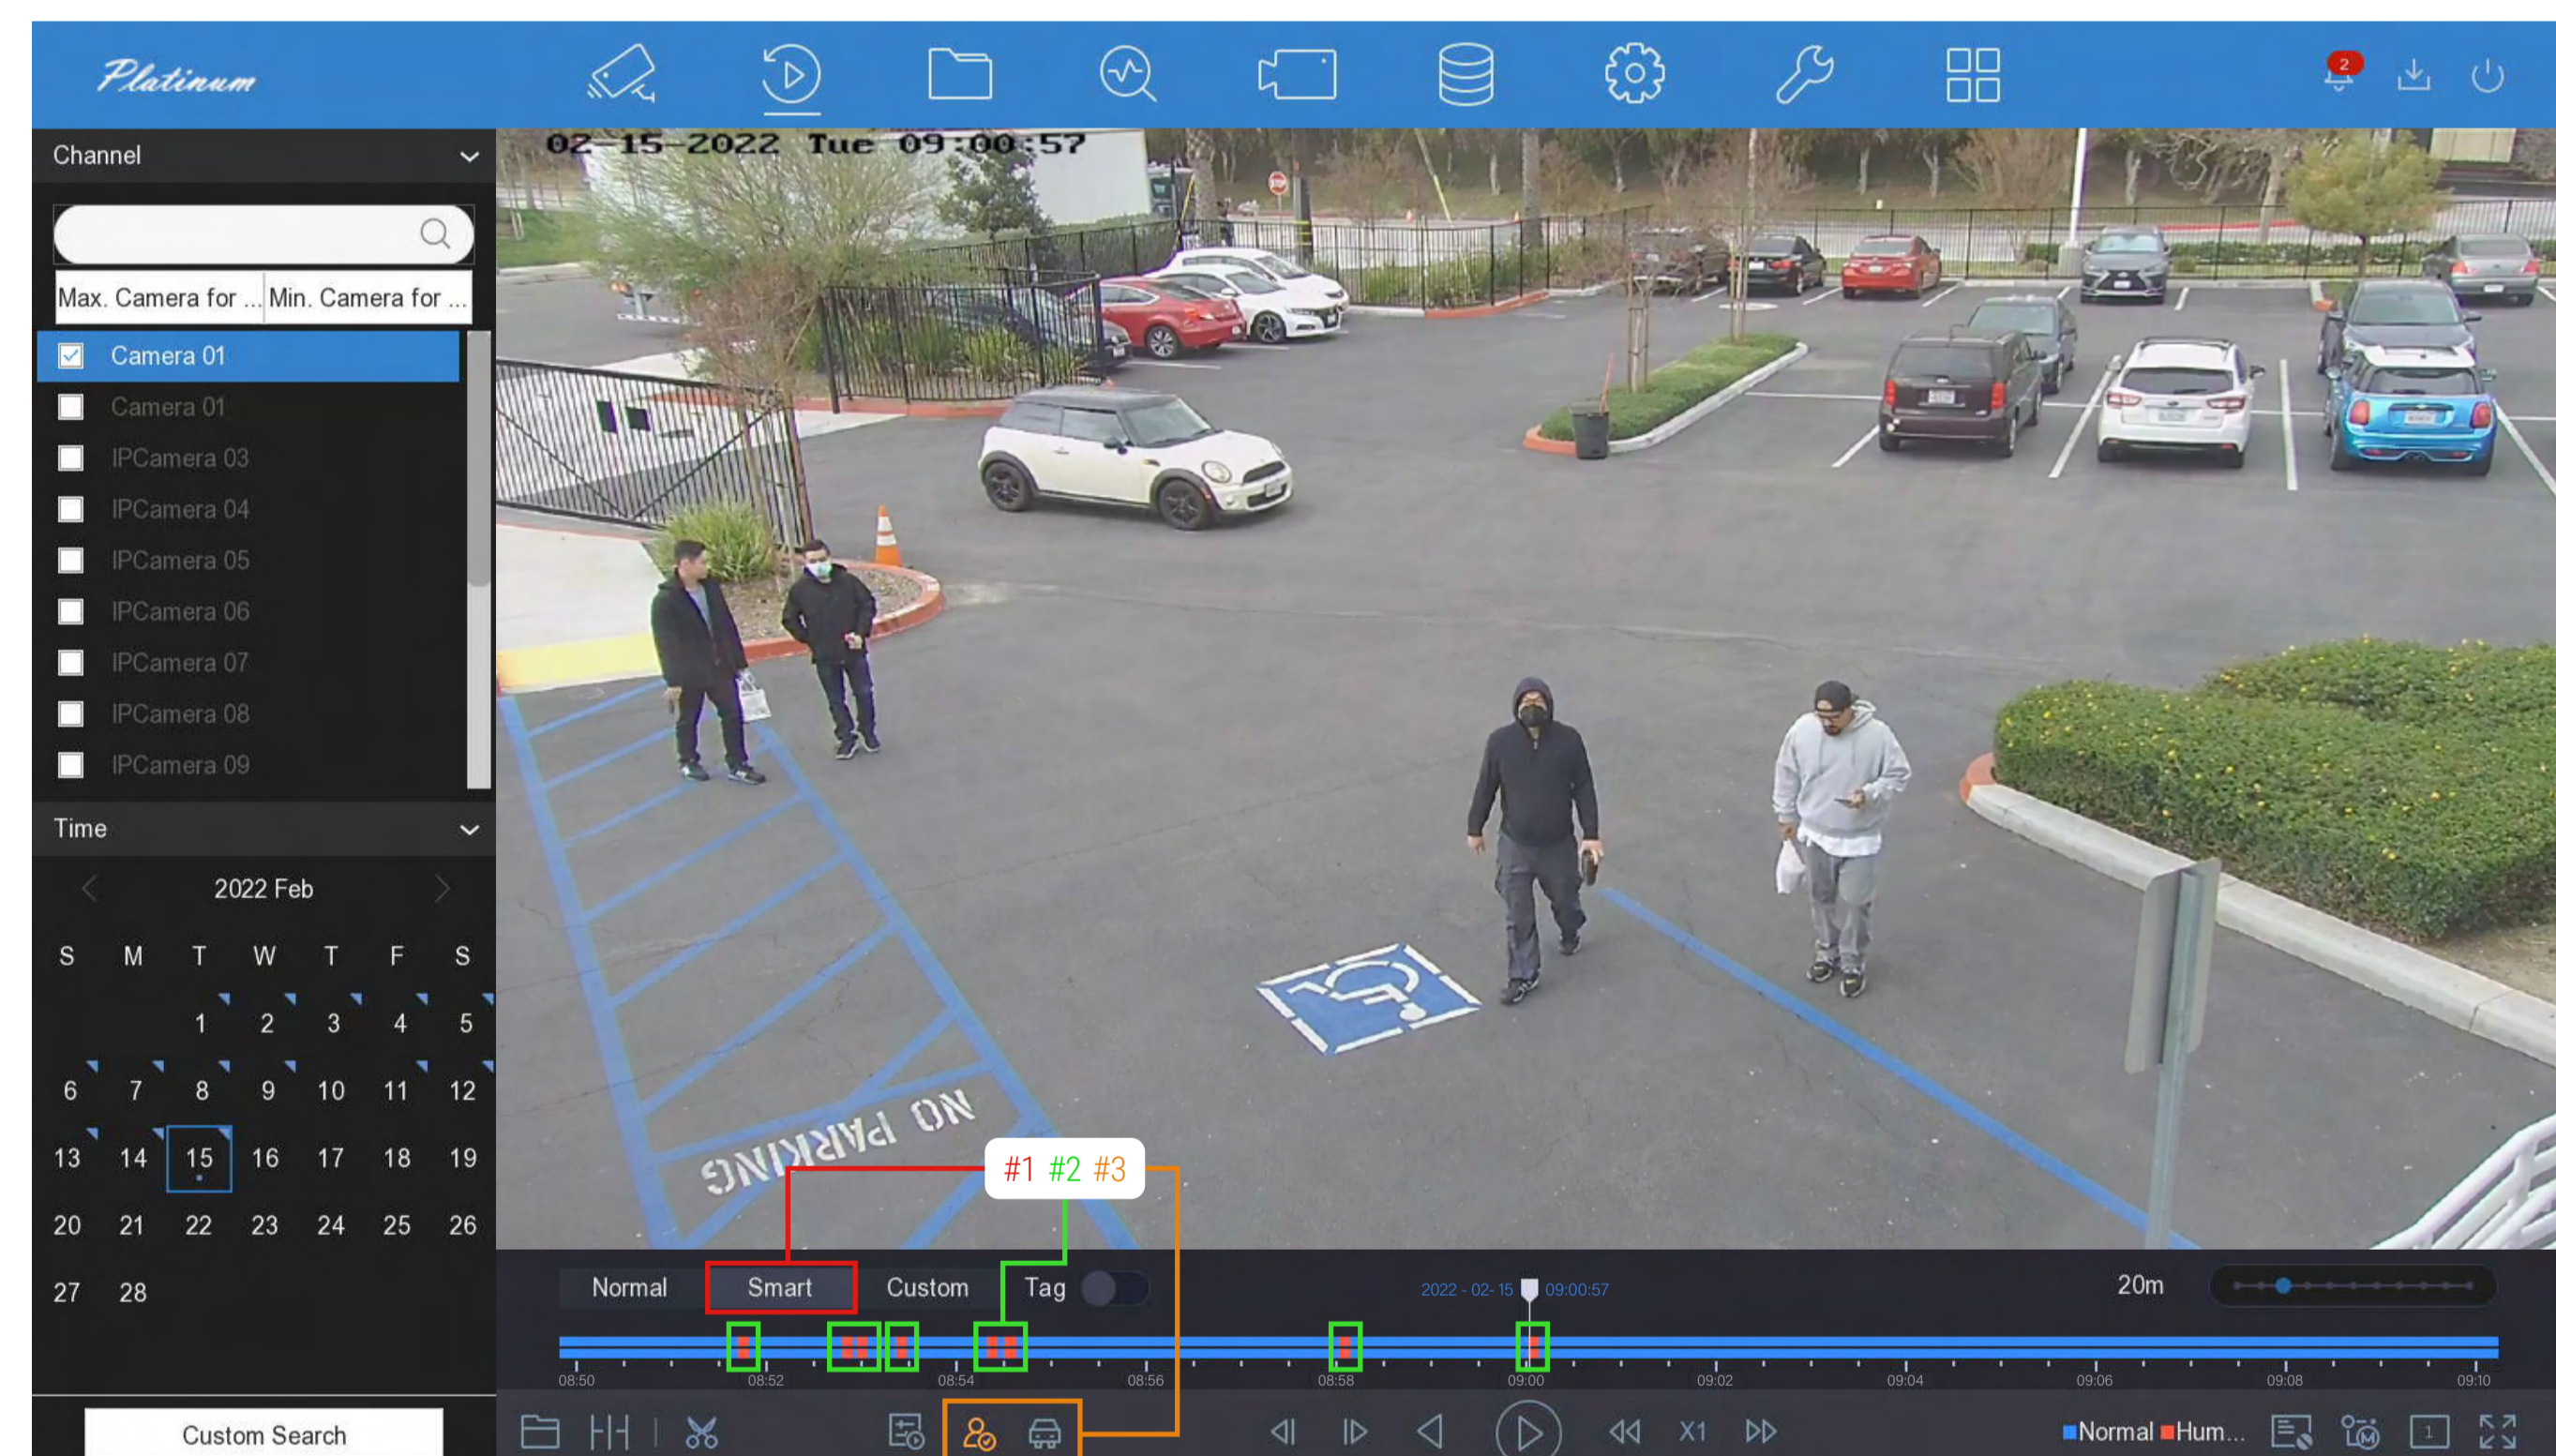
Platinum

2

Channel

Max. Camera for ... | Min. Camera for ...

Camera 01
Camera 01
IPCamera 03
IPCamera 04
IPCamera 05
IPCamera 06
IPCamera 07
IPCamera 08
IPCamera 09

Time

2022 Feb

| S | M | T | W | T | F | S |
|---|---|---|---|---|---|---|
| | | 1 | 2 | 3 | 4 | 5 |
| 6 | 7 | 8 | 9 | 10 | 11 | 12 |
| 13 | 14 | 15 | 16 | 17 | 18 | 19 |
| 20 | 21 | 22 | 23 | 24 | 25 | 26 |
| 27 | 28 | | | | | |

Custom Search

02-15-2022 Tue 09:00:57

NO PARKING

#1 #2 #3

Normal Smart Custom Tag

2022 - 02- 15 09:00:57

20m

08:50 08:52 08:54 08:56 08:58 09:00 09:02 09:04 09:06 09:08 09:10

X1

Normal Hum...

1